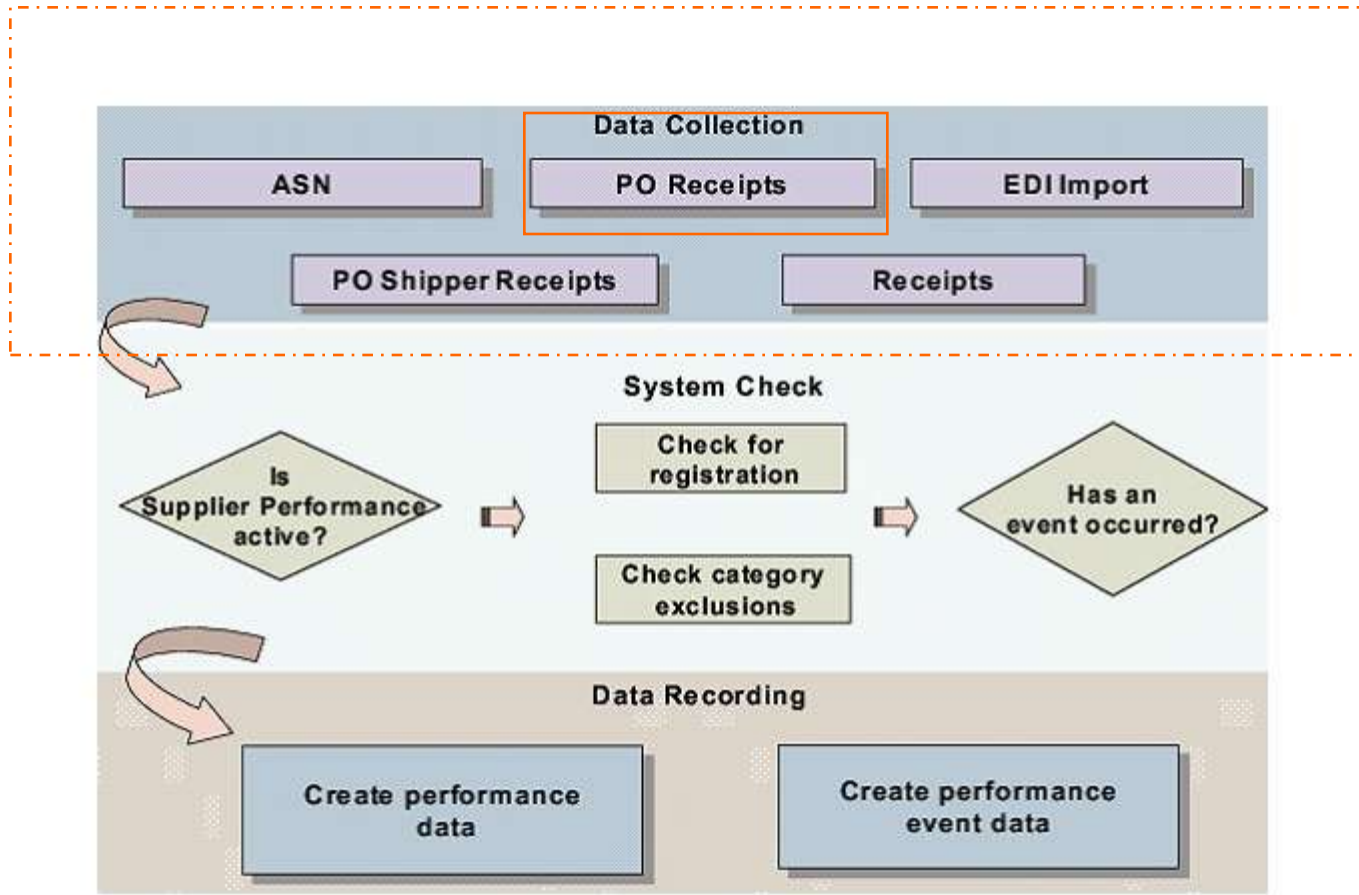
Data Collection

ASN

PO Receipts

EDI Import

PO Shipper Receipts

Receipts

System Check

Is Supplier Performance active?

Check for registration

Check category exclusions

Has an event occurred?

Data Recording

Create performance data

Create performance event data